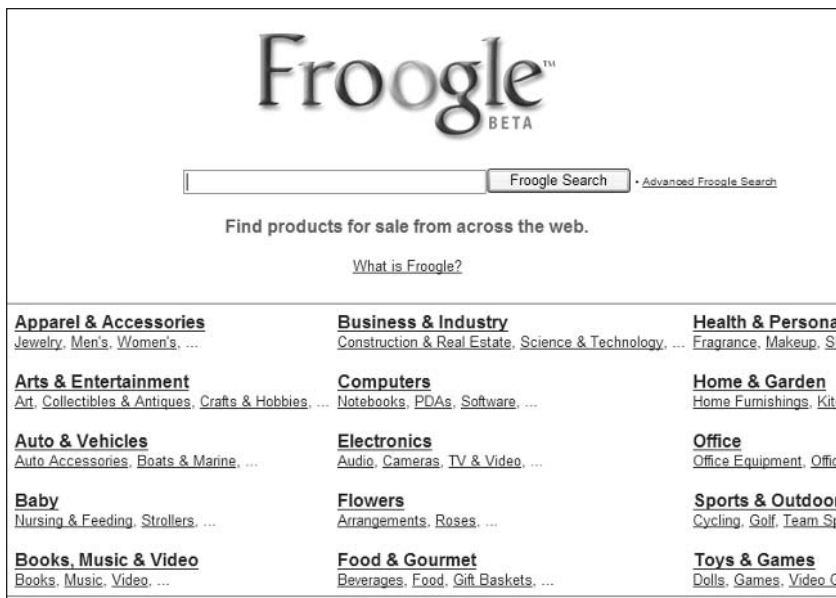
Froogle™
BETA

Froogle Search · Advanced Froogle Search

Find products for sale from across the web.

What is Froogle?

Apparel & Accessories
Jewelry, Men's, Women's, ...

Arts & Entertainment
Art, Collectibles & Antiques, Crafts & Hobbies, ...

Auto & Vehicles
Auto Accessories, Boats & Marine, ...

Baby
Nursing & Feeding, Strollers, ...

Books, Music & Video
Books, Music, Video, ...

Business & Industry
Construction & Real Estate, Science & Technology, ...

Computers
Notebooks, PDAs, Software, ...

Electronics
Audio, Cameras, TV & Video, ...

Flowers
Arrangements, Roses, ...

Food & Gourmet
Beverages, Food, Gift Baskets, ...

Health & Persona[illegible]
Fragrance, Makeup, S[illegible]

Home & Garden
Home Furnishings, Kit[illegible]

Office
Office Equipment, Offic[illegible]

Sports & Outdoor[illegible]
Cycling, Golf, Team Sp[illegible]

Toys & Games
Dolls, Games, Video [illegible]